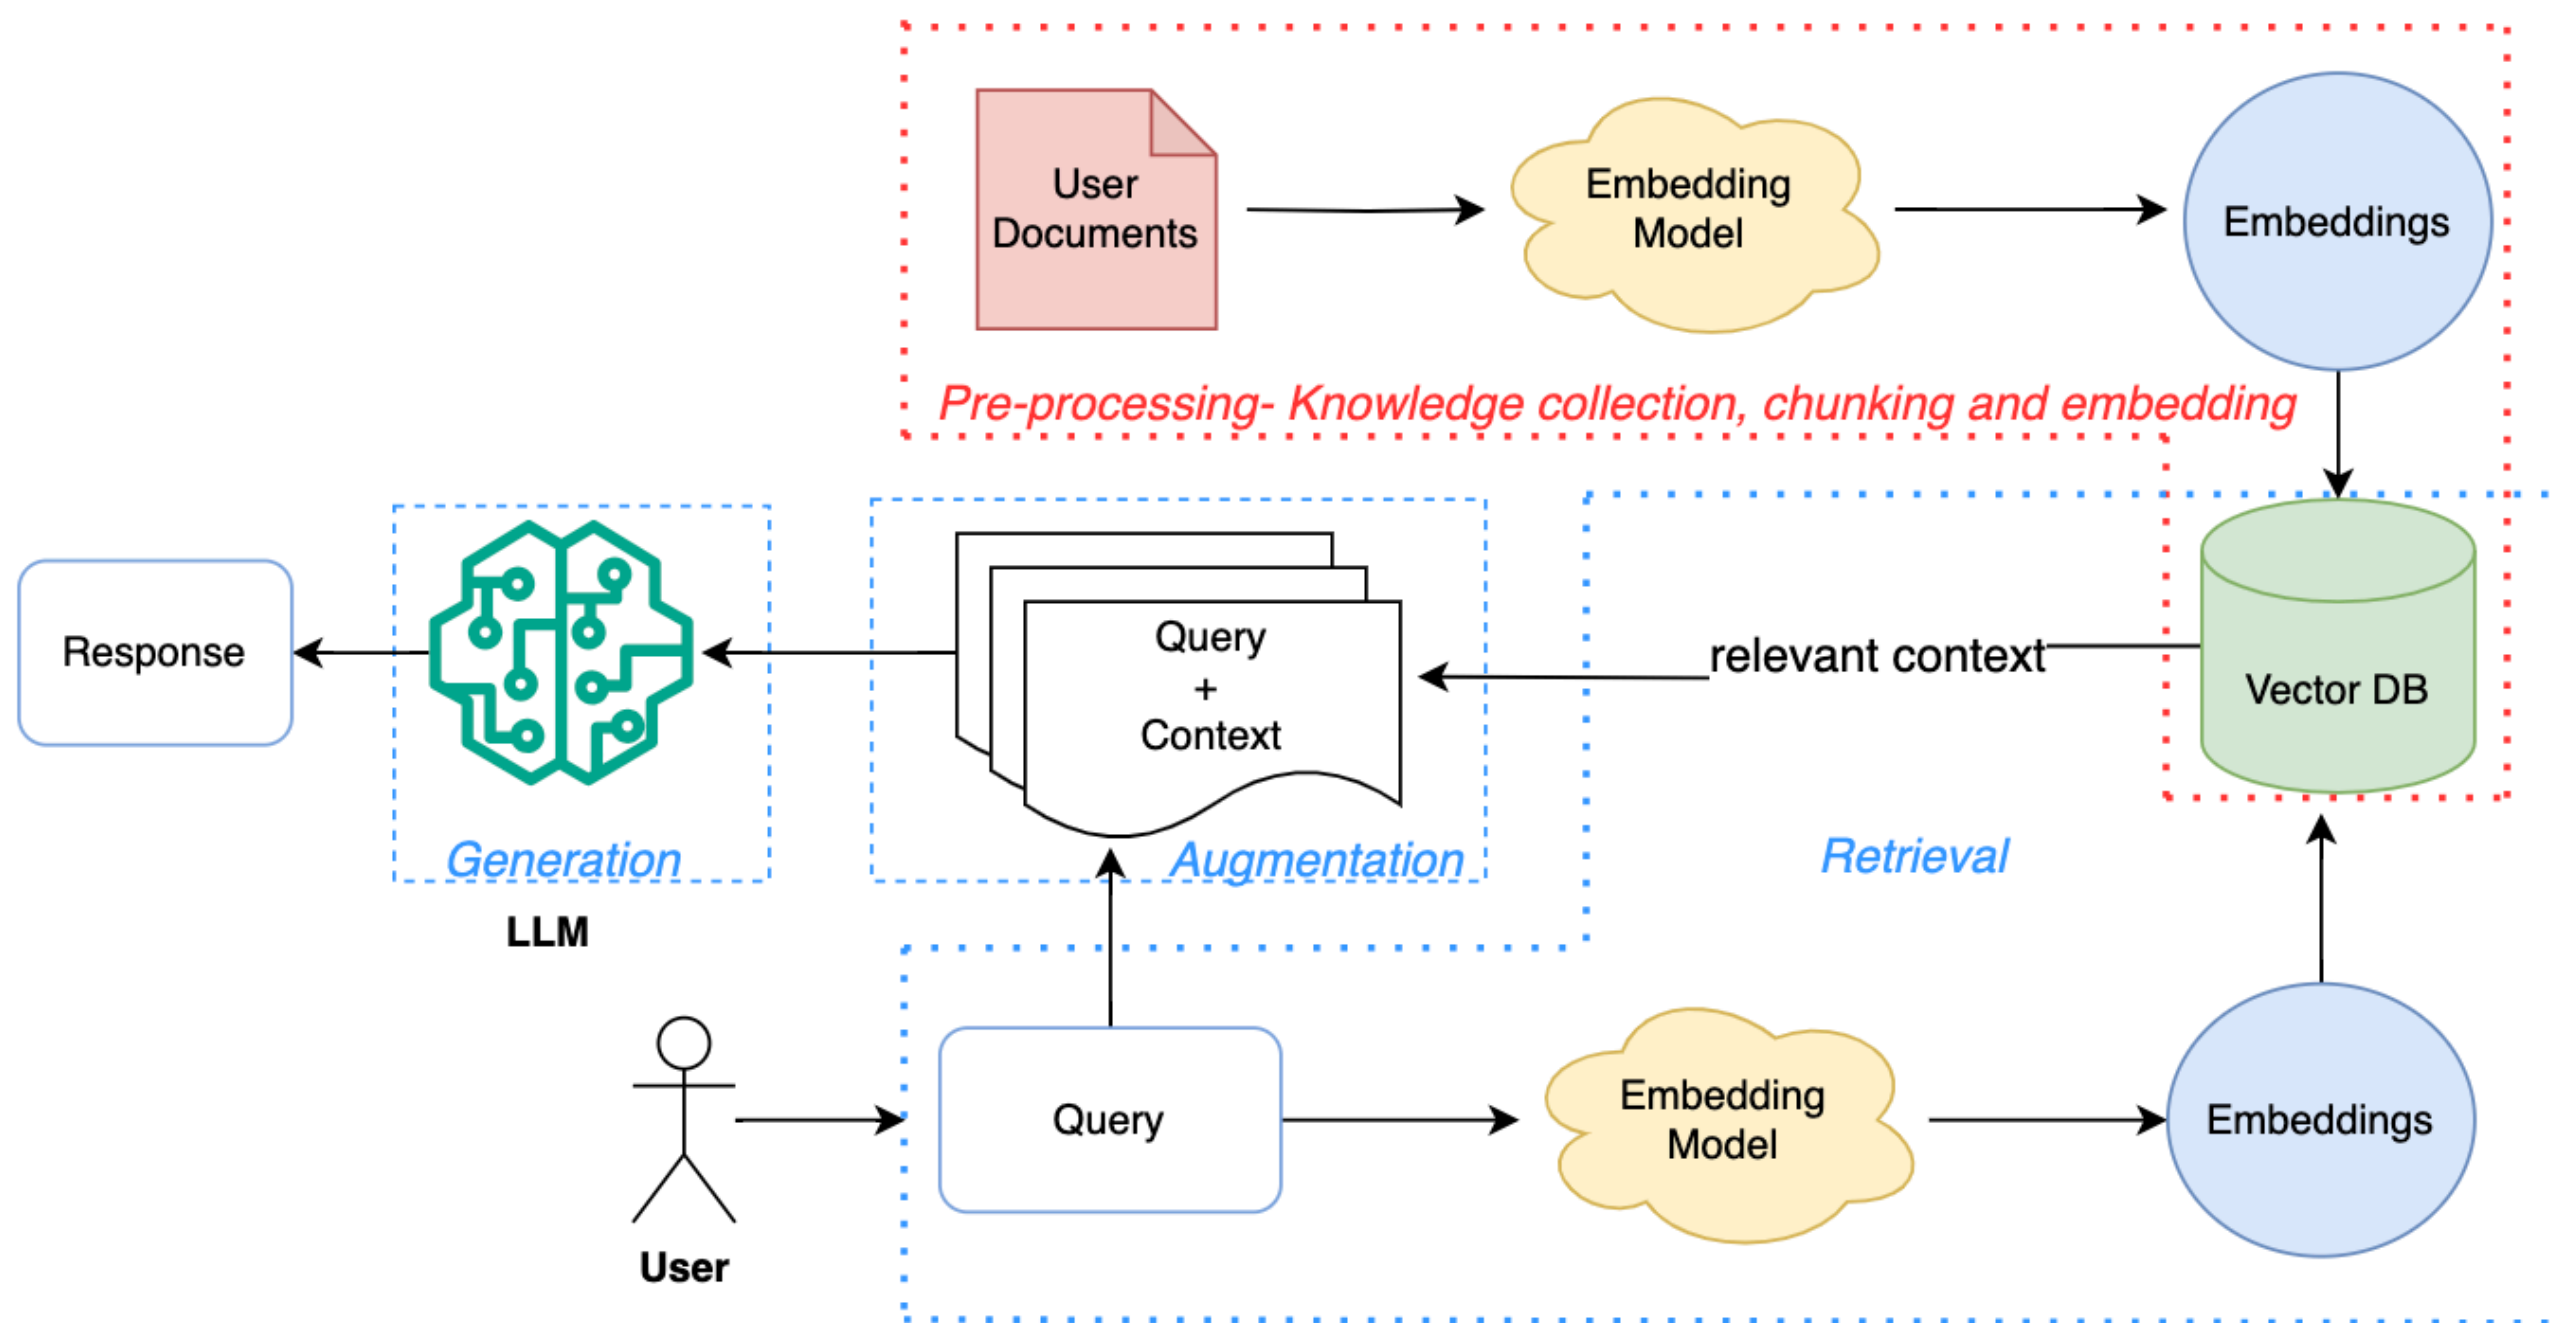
User Documents

Embedding Model

Embeddings

Pre-processing- Knowledge collection, chunking and embedding

Vector DB

relevant context

Query + Context

Response

Generation

LLM

Augmentation

Retrieval

User

Query

Embedding Model

Embeddings